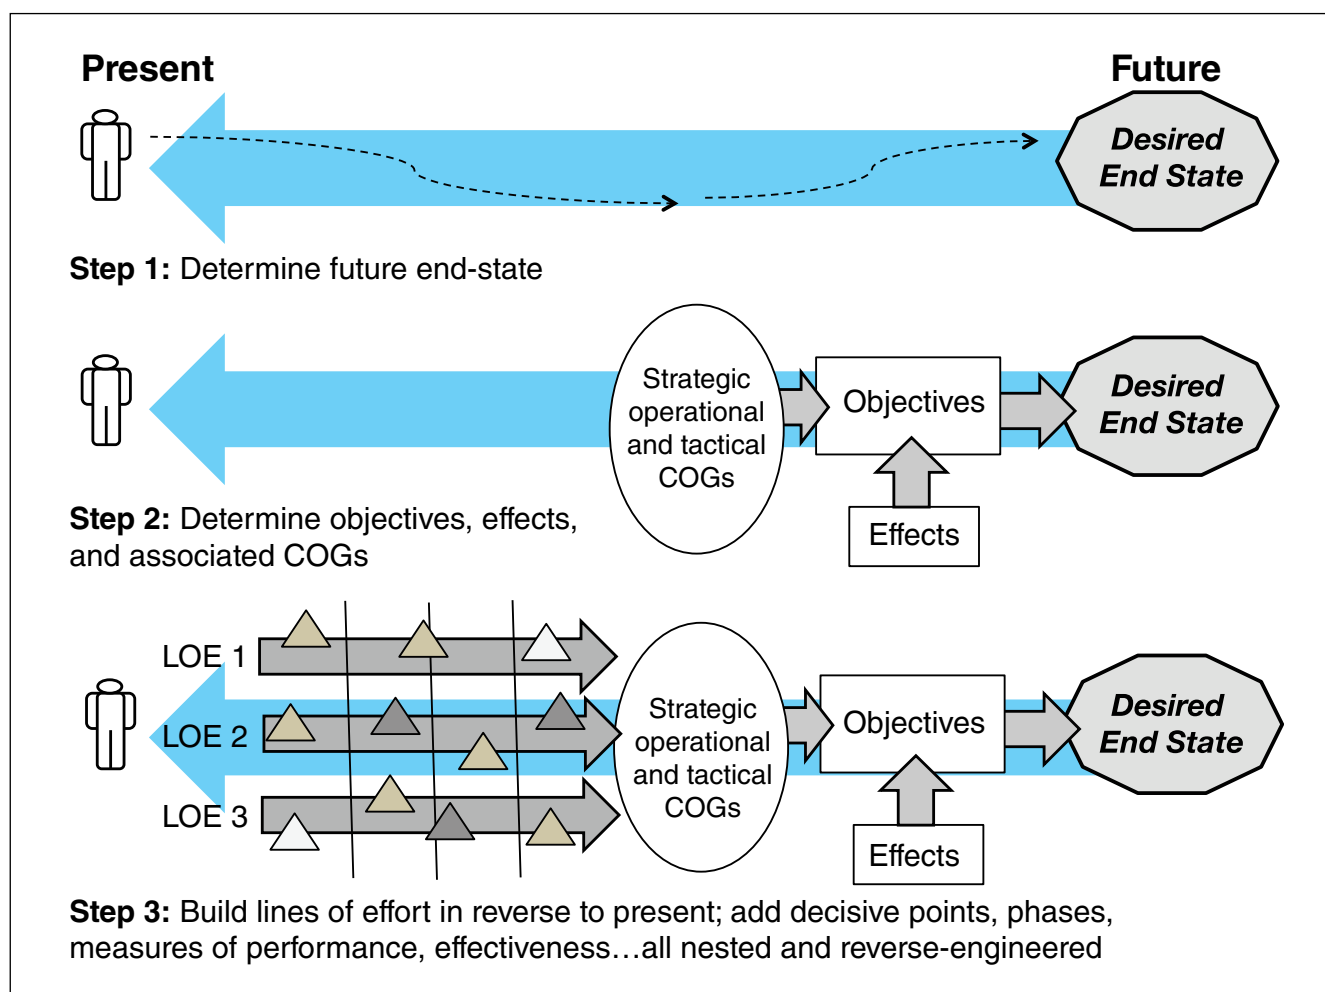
Present

Future

Desired End State

Step 1: Determine future end-state

Strategic operational and tactical COGs

Objectives

Desired End State

Effects

Step 2: Determine objectives, effects, and associated COGs

LOE 1

LOE 2

LOE 3

Strategic operational and tactical COGs

Objectives

Desired End State

Effects

Step 3: Build lines of effort in reverse to present; add decisive points, phases, measures of performance, effectiveness…all nested and reverse-engineered